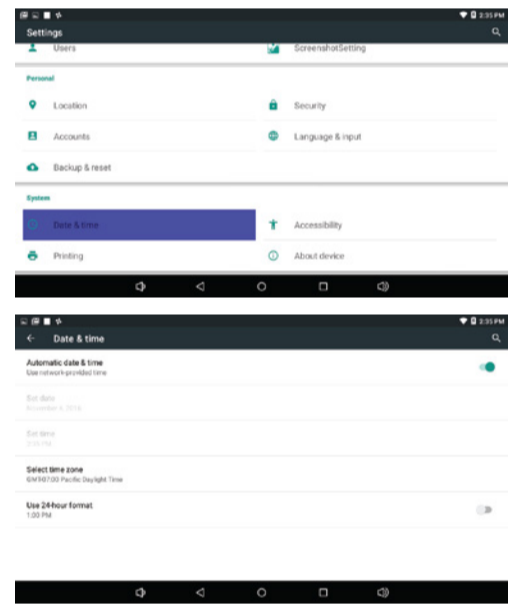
2:35 PM
Settings
Users
ScreenshotSetting
Personal
Location
Security
Accounts
Language & input
Backup & reset
System
Date & time
Accessibility
Printing
About device

2:35 PM
Date & time
Automatic date & time
Use network-provided time
Set date
November 4, 2014
Set time
2:35 PM
Select time zone
GMT-07:00 Pacific Daylight Time
Use 24-hour format
1:00 PM